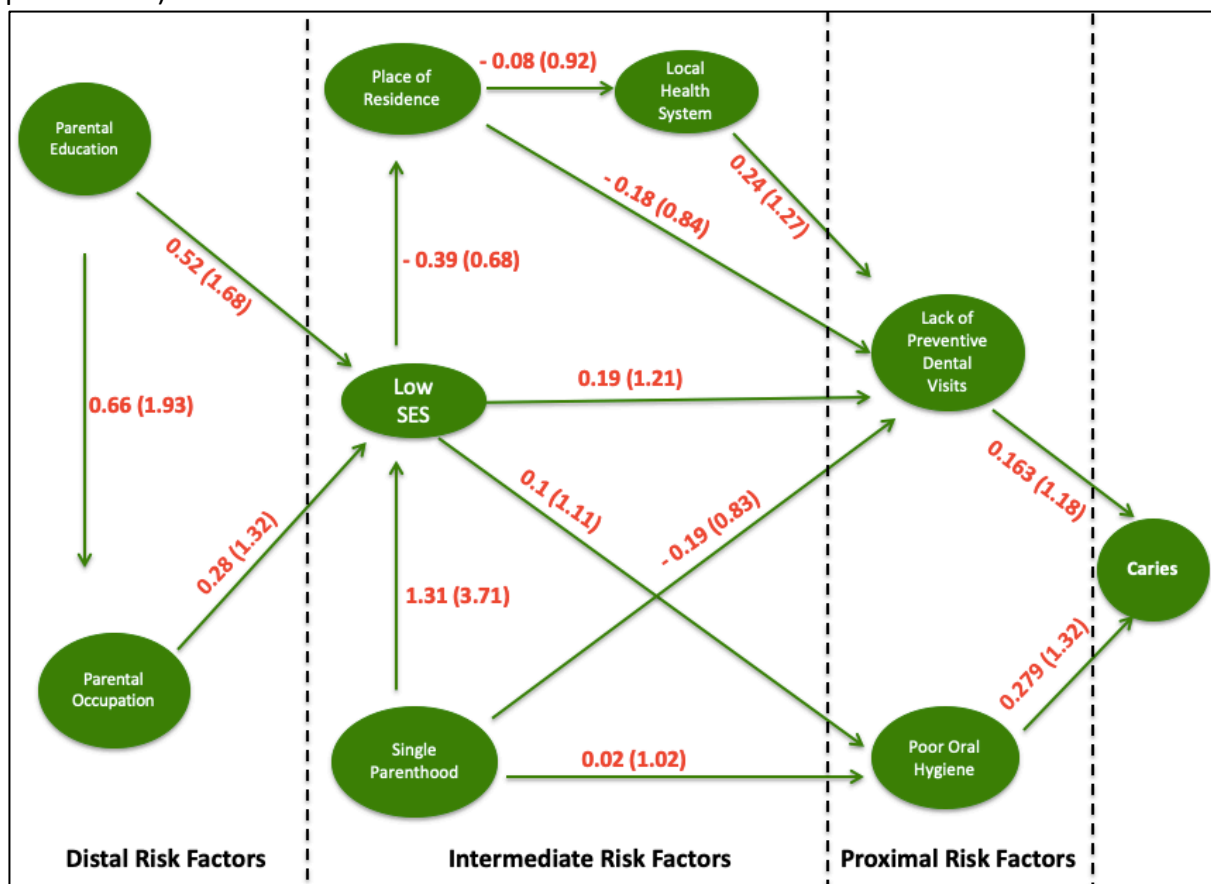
Parental Education

0.66 (1.93)

0.52 (1.68)

Parental Occupation

0.28 (1.32)

Place of Residence

- 0.08 (0.92)

Local Health System

- 0.18 (0.84)

- 0.39 (0.68)

Low SES

0.19 (1.21)

0.1 (1.11)

- 0.19 (0.83)

1.31 (3.71)

Single Parenthood

0.02 (1.02)

0.24 (1.27)

Lack of Preventive Dental Visits

0.163 (1.18)

Caries

0.279 (1.32)

Poor Oral Hygiene

Distal Risk Factors

Intermediate Risk Factors

Proximal Risk Factors